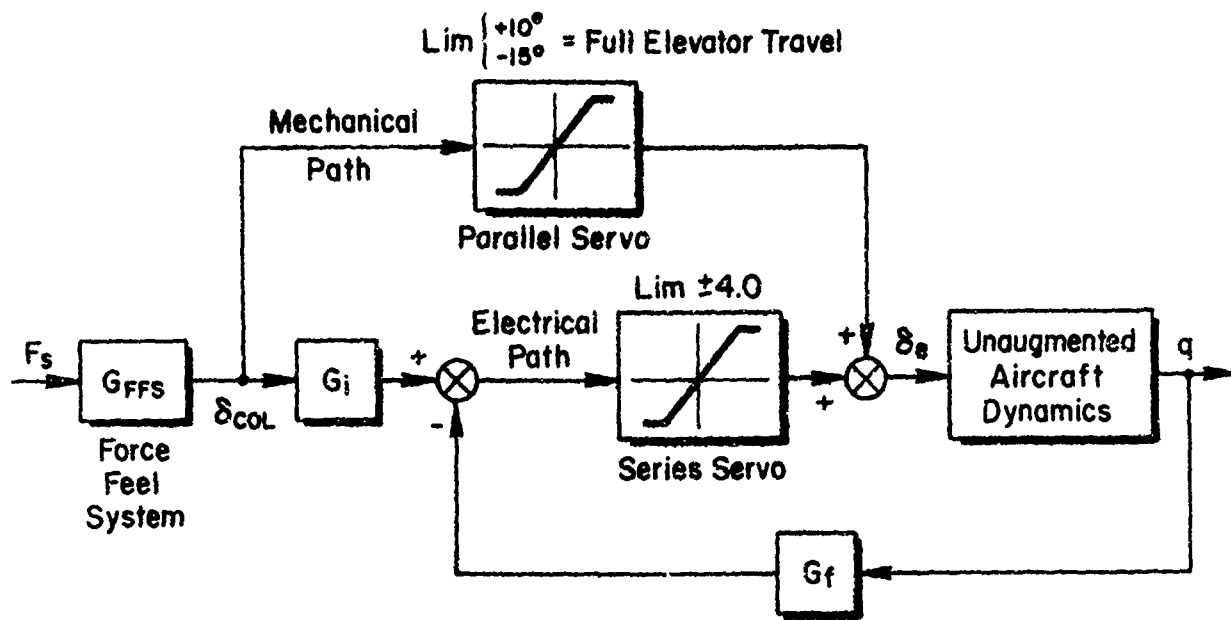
Lim $\begin{cases} +10° \\ -15° \end{cases}$ = Full Elevator Travel

Mechanical Path

Parallel Servo

Lim ±4.0

Electrical Path

Series Servo

$F_s$

$G_{FFS}$

$\delta_{COL}$

Force Feel System

$G_i$

+

-

+

+

$\delta_e$

Unaugmented Aircraft Dynamics

q

$G_f$